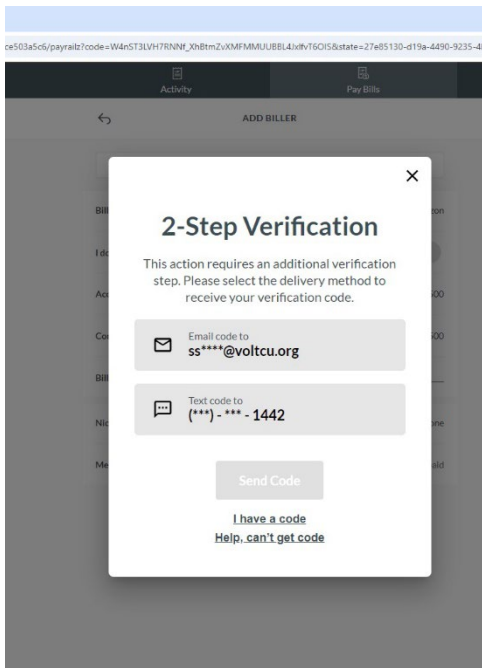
ce503a5c6/payrailz?code=W4nST3LVH7RNNf_Xh8tmZvXMFMMUUBBL4Jxlfv T6OIS&state=27e85130-d19a-4490-9235-4

Activity

Pay Bills

ADD BILLER

Bill

con

I do

Acc

00

Co

00

Bill

Nic

one

Me

aid

×

2-Step Verification

This action requires an additional verification step. Please select the delivery method to receive your verification code.

Email code to
ss****@voltcu.org

Text code to
(***) - *** - 1442

Send Code

I have a code

Help, can't get code